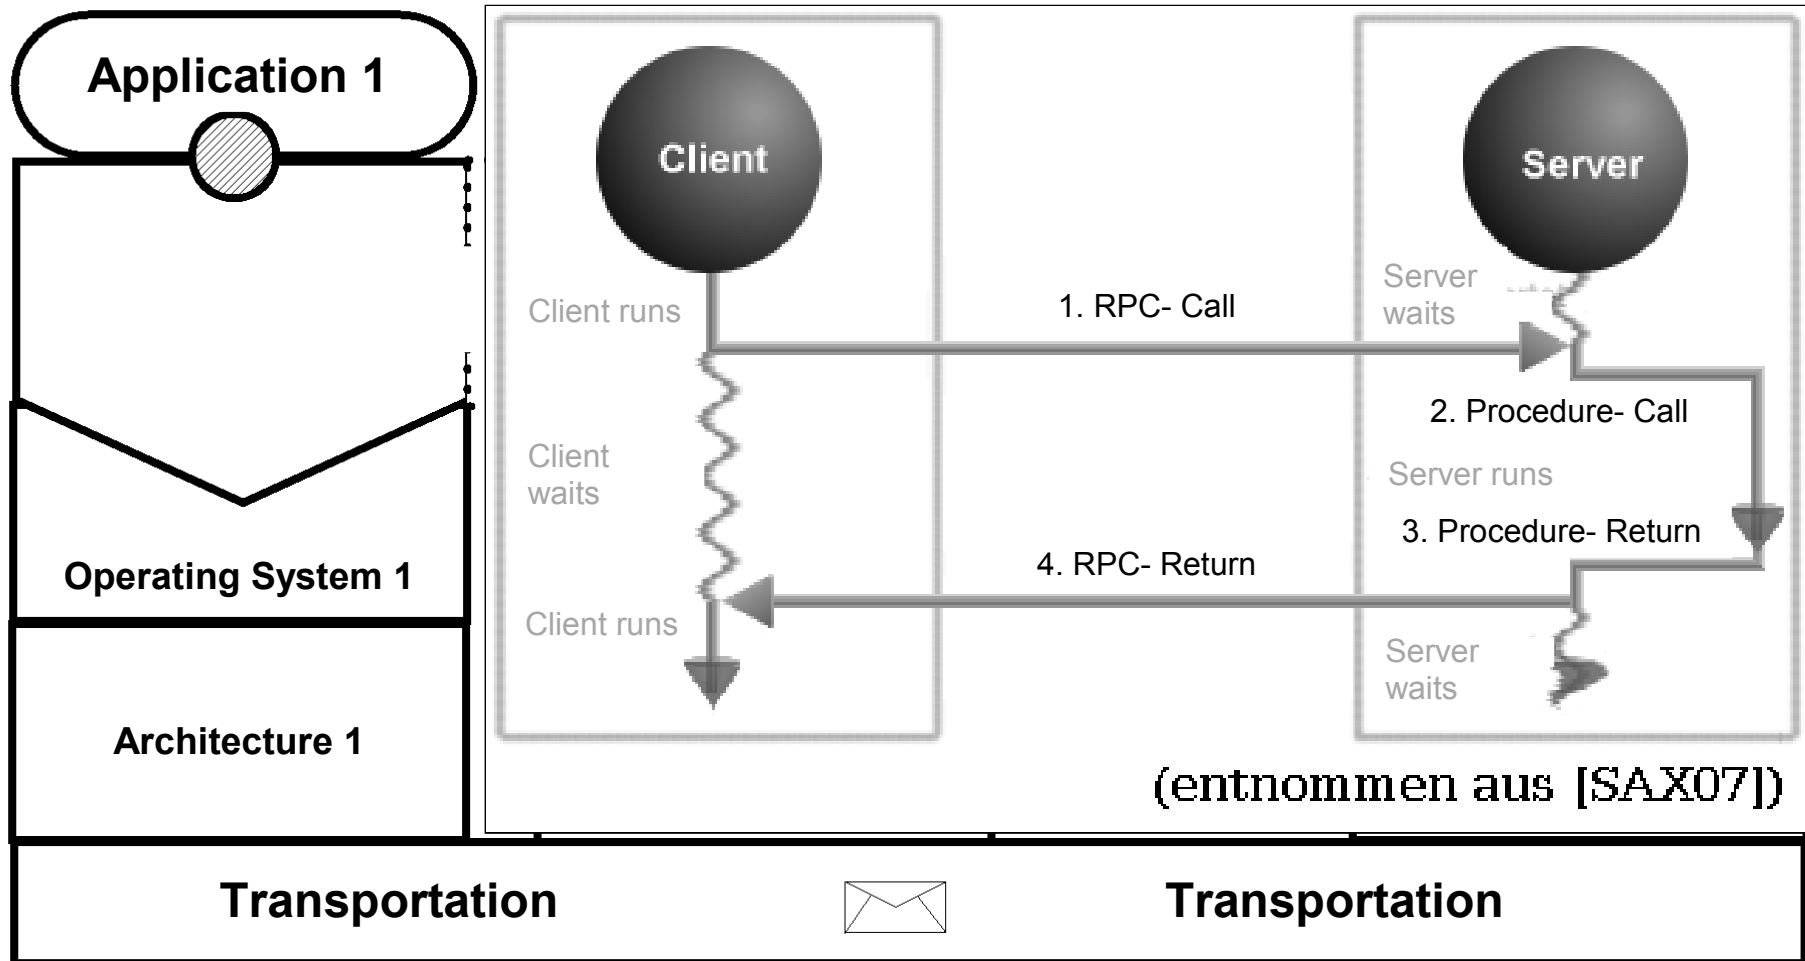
Application 1

Operating System 1

Architecture 1

Client

Server

Client runs

1. RPC- Call

Server waits

2. Procedure- Call

Client waits

Server runs

3. Procedure- Return

4. RPC- Return

Client runs

Server waits

(entnommen aus [SAX07])

Transportation

Transportation